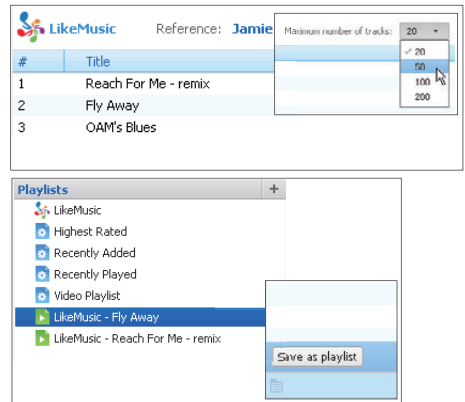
LikeMusic Reference: Jamie

Maximum number of tracks: 20

✓ 20
50
100
200

| # | Title |
|---|---|
| 1 | Reach For Me - remix |
| 2 | Fly Away |
| 3 | OAM's Blues |

Playlists +

LikeMusic
Highest Rated
Recently Added
Recently Played
Video Playlist
LikeMusic - Fly Away
LikeMusic - Reach For Me - remix

Save as playlist